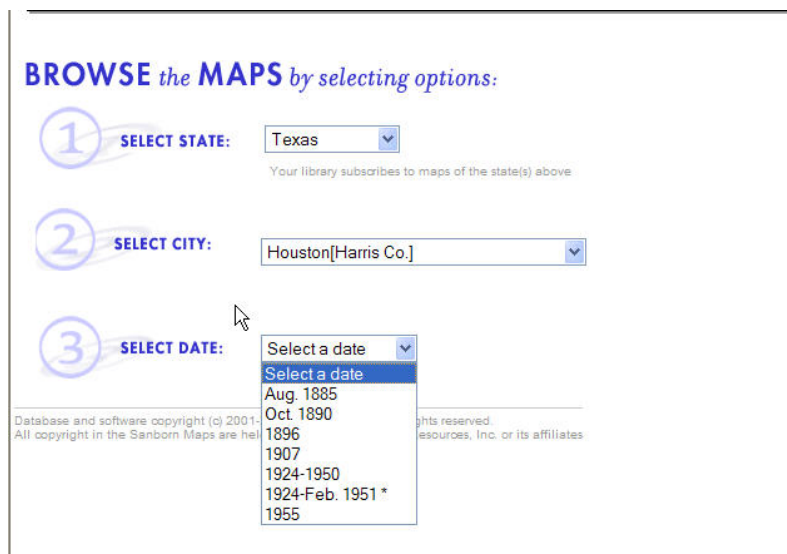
BROWSE the MAPS by selecting options:

1 SELECT STATE: Texas

Your library subscribes to maps of the state(s) above

2 SELECT CITY: Houston[Harris Co.]

3 SELECT DATE: Select a date

Select a date
Aug. 1885
Oct. 1890
1896
1907
1924-1950
1924-Feb. 1951 *
1955

Database and software copyright (c) 2001-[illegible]ghts reserved.
All copyright in the Sanborn Maps are hel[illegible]esources, Inc. or its affiliates